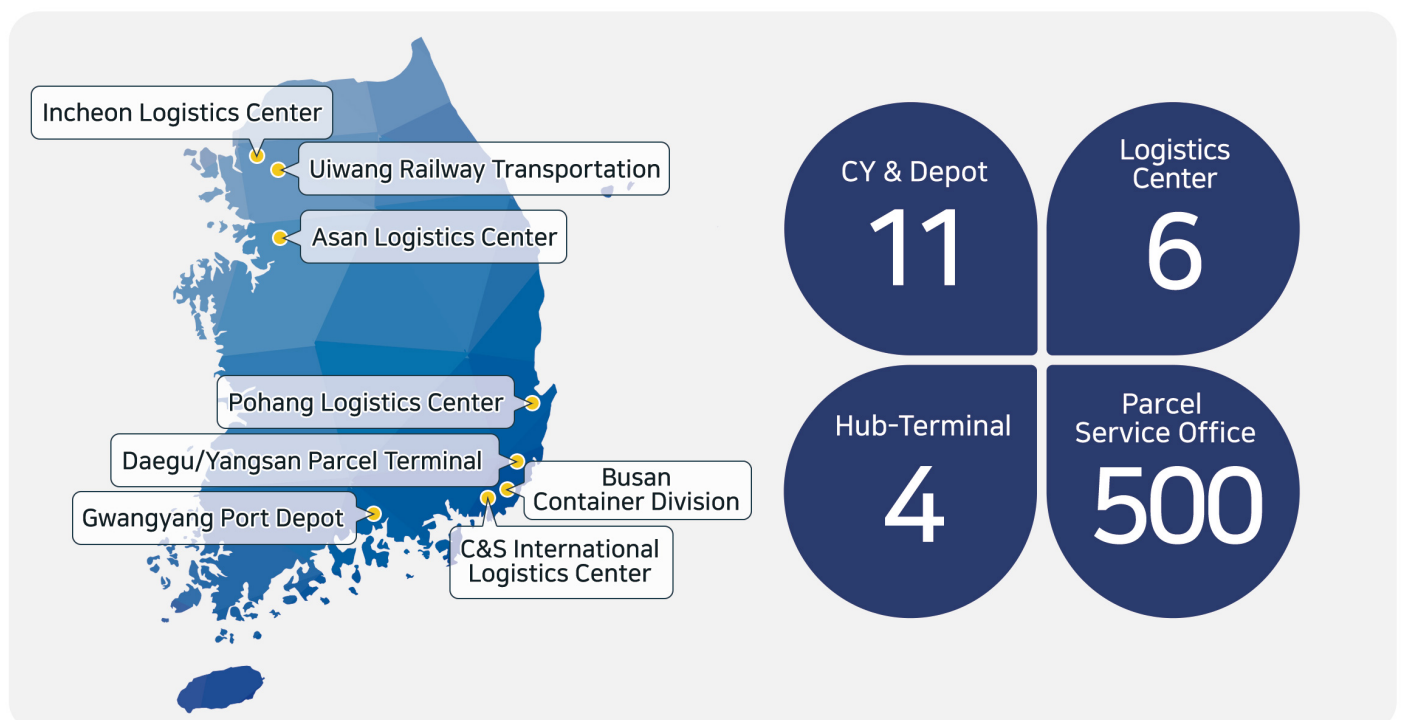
Incheon Logistics Center

Uiwang Railway Transportation

Asan Logistics Center

Pohang Logistics Center

Daegu/Yangsan Parcel Terminal

Busan Container Division

Gwangyang Port Depot

C&S International Logistics Center

CY & Depot
11

Logistics Center
6

Hub-Terminal
4

Parcel Service Office
500